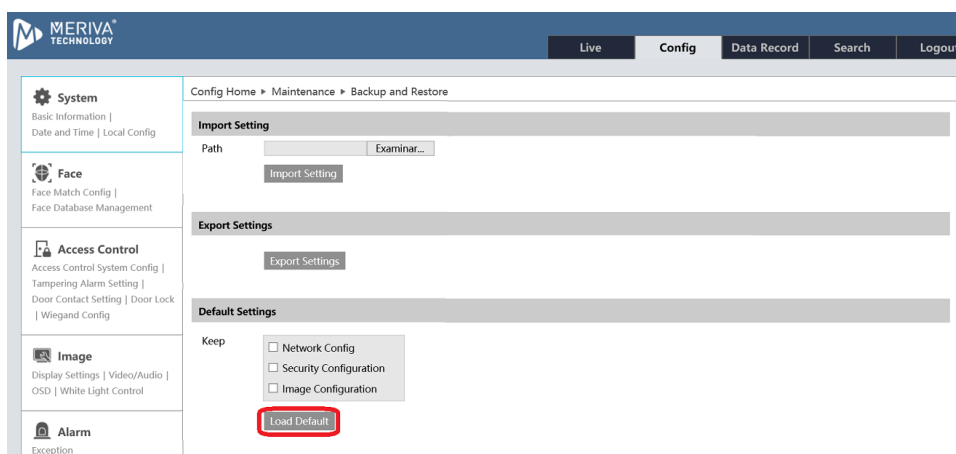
MERIVA® TECHNOLOGY

Live | Config | Data Record | Search | Logout

System
Basic Information | Date and Time | Local Config

Face
Face Match Config | Face Database Management

Access Control
Access Control System Config | Tampering Alarm Setting | Door Contact Setting | Door Lock | Wiegand Config

Image
Display Settings | Video/Audio | OSD | White Light Control

Alarm
Exception

Config Home ▸ Maintenance ▸ Backup and Restore

Import Setting
Path
Examinar...
Import Setting

Export Settings
Export Settings

Default Settings
Keep
☐ Network Config
☐ Security Configuration
☐ Image Configuration
Load Default